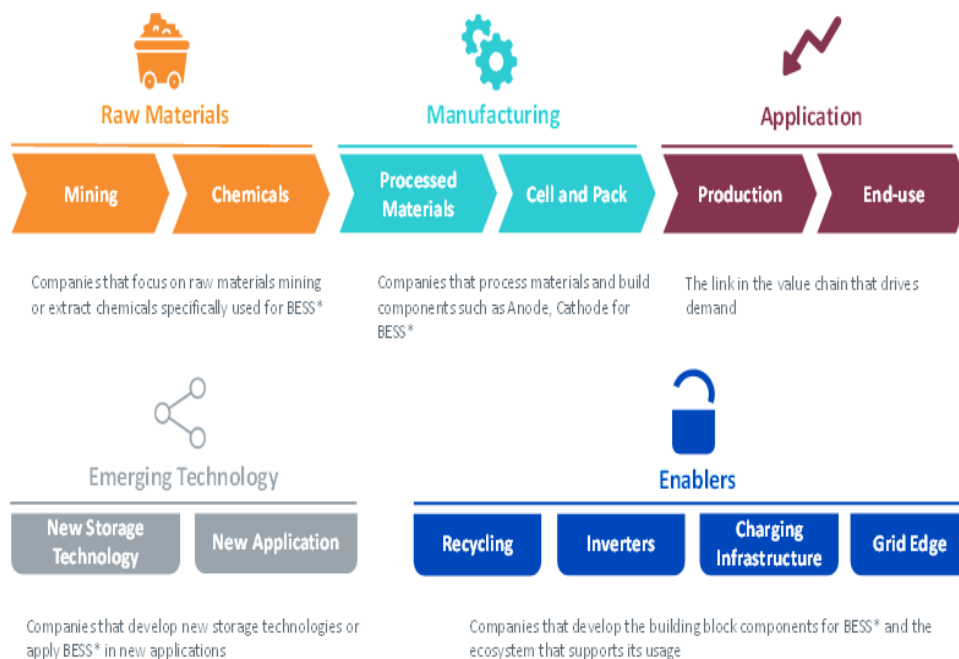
Raw Materials

Mining

Chemicals

Companies that focus on raw materials mining or extract chemicals specifically used for BESS*

Manufacturing

Processed Materials

Cell and Pack

Companies that process materials and build components such as Anode, Cathode for BESS*

Application

Production

End-use

The link in the value chain that drives demand

Emerging Technology

New Storage Technology

New Application

Companies that develop new storage technologies or apply BESS* in new applications

Enablers

Recycling

Inverters

Charging Infrastructure

Grid Edge

Companies that develop the building block components for BESS* and the ecosystem that supports its usage